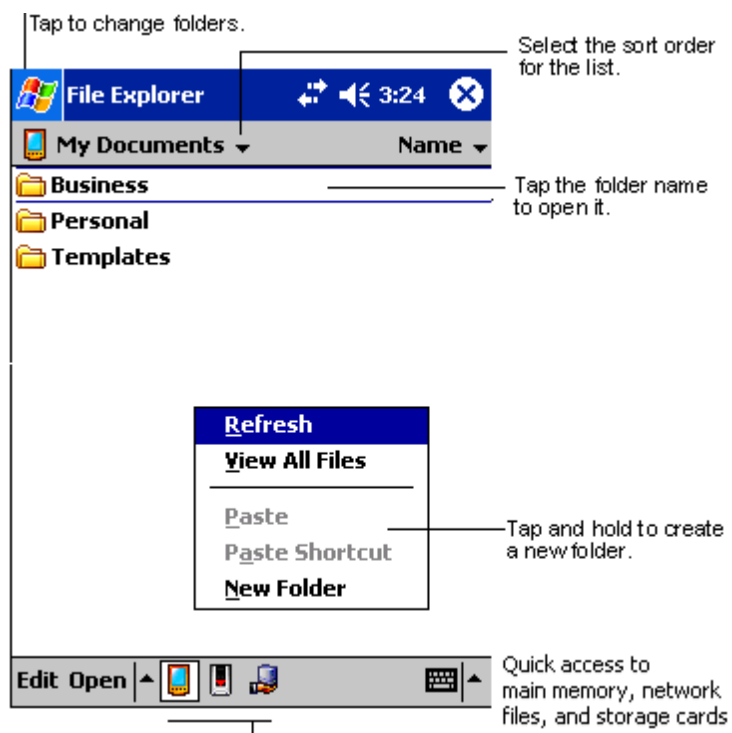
Tap to change folders.

Select the sort order for the list.

File Explorer 3:24

My Documents Name

Business

Personal

Templates

Tap the folder name to open it.

Refresh

View All Files

Paste

Paste Shortcut

New Folder

Tap and hold to create a new folder.

Edit Open

Quick access to main memory, network files, and storage cards